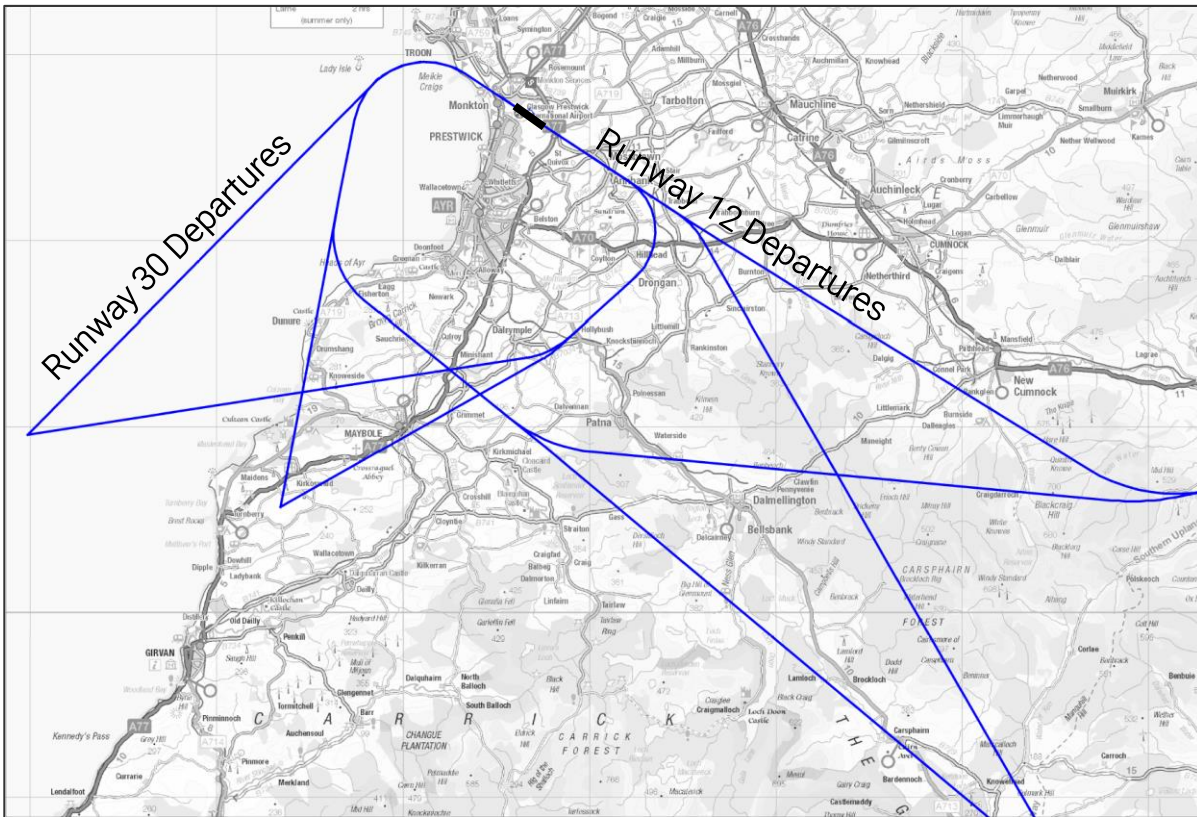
Runway 30 Departures

Runway 12 Departures

TROON
Lady Isle
Monkton
PRESTWICK
Glasgow Prestwick International Airport
Symington
Tarbolton
Mauchline
Catrine
Auchinleck
CUMNOCK
New Cumnock
Muirkirk
Sorn
Airds Moss
Wallacetown
AYR
Belston
Annbank
Heads of Ayr
Dunure
Alloway
Drongan
Coylton
Dalrymple
Hollybush
Knockshinnoch
Rankinston
Littlemill
Dalgig
Patna
Waterside
Dalmellington
Bellsbank
Dalcairney
Kirkmichael
Crosshill
Straiton
Maybole
Minishant
Culzean Castle
Maidens
Turnberry
Kirkoswald
Crossraguel Abbey
Dailly
Kilkerran
Dipple
Ladybank
Wallacetown
Old Dailly
Penkill
GIRVAN
Pinmore
Pinminnoch
Auchensoul
Tormitchell
Barr
CHANGUE PLANTATION
CARRICK
CARRICK FOREST
Dalquhairn
North Balloch
South Balloch
Lamloch
Carsphairn
Bardennoch
Knowehead
CARSPHAIRN
FOREST
Kennedy's Pass
Lendalfoot
Currarie
Merkland
Glengennet
Kirkmichael
Grimmet
Knockgray
Carnell
Craigie
Mossgiel
Failford
Sundrum
Cronberry
Logan
Glenmuir
Dalblair
Lugar
Netherthird
Smallburn
Mansfield
Pathhead
Craigdarroch
Blackcraig Hill
Knockshinnoch
A77
A76
A70
A713
A719
A71
A714